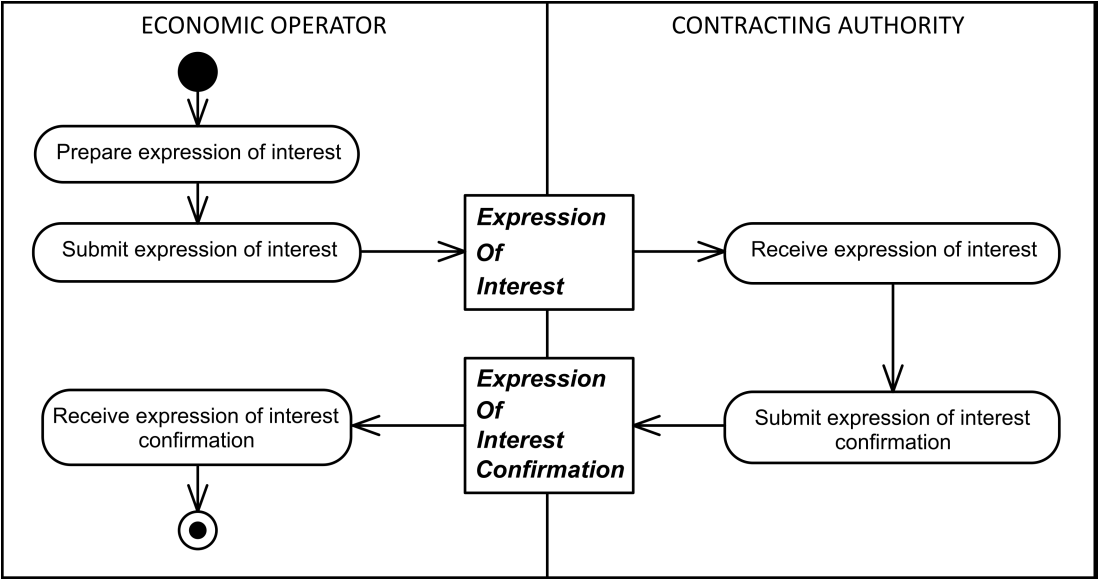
ECONOMIC OPERATOR

CONTRACTING AUTHORITY

Prepare expression of interest

Submit expression of interest

Expression Of Interest

Receive expression of interest

Submit expression of interest confirmation

Expression Of Interest Confirmation

Receive expression of interest confirmation